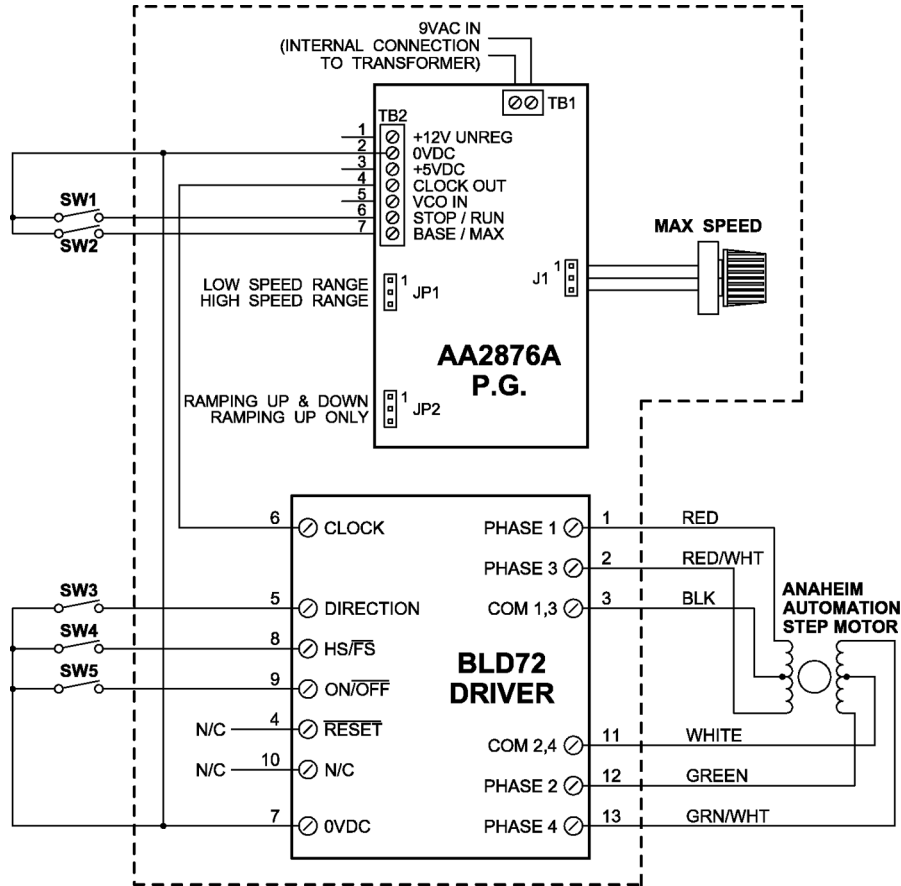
9VAC IN
(INTERNAL CONNECTION TO TRANSFORMER)

TB1

TB2

1 +12V UNREG
2 0VDC
3 +5VDC
4 CLOCK OUT
5 VCO IN
6 STOP / RUN
7 BASE / MAX

SW1
SW2

MAX SPEED

LOW SPEED RANGE
HIGH SPEED RANGE
1 JP1

J1 1

AA2876A
P.G.

RAMPING UP & DOWN
RAMPING UP ONLY
1 JP2

6 CLOCK
PHASE 1 1 RED
PHASE 3 2 RED/WHT
COM 1,3 3 BLK

SW3
5 DIRECTION
SW4
8 HS/$\overline{FS}$
SW5
9 ON/$\overline{OFF}$

ANAHEIM AUTOMATION STEP MOTOR

BLD72
DRIVER

N/C 4 $\overline{RESET}$
N/C 10 N/C
7 0VDC

COM 2,4 11 WHITE
PHASE 2 12 GREEN
PHASE 4 13 GRN/WHT